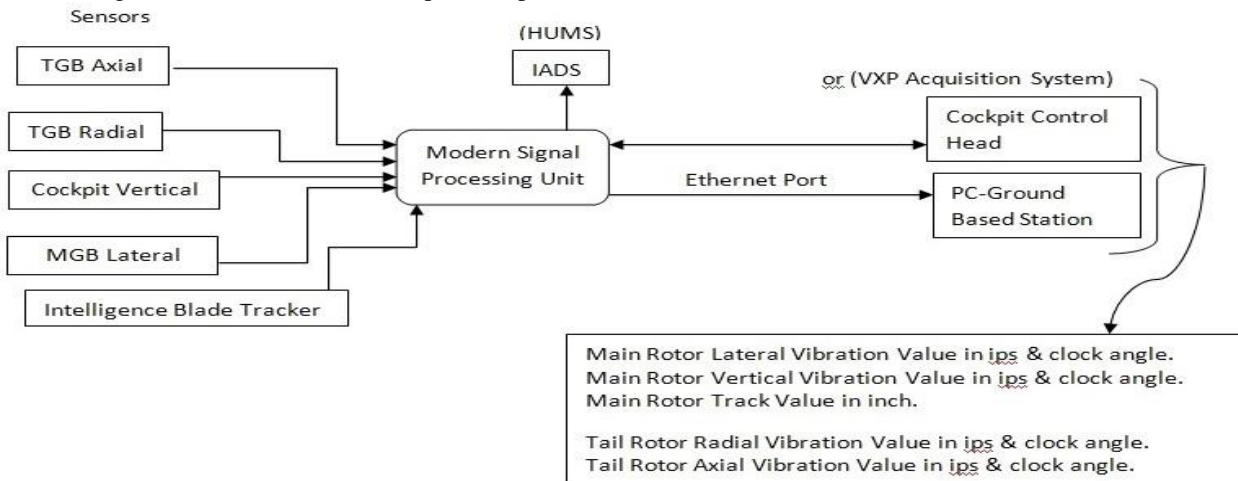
Sensors

TGB Axial

TGB Radial

Cockpit Vertical

MGB Lateral

Intelligence Blade Tracker

(HUMS)

IADS

Modern Signal Processing Unit

Ethernet Port

or (VXP Acquisition System)

Cockpit Control Head

PC-Ground Based Station

Main Rotor Lateral Vibration Value in ips & clock angle.
Main Rotor Vertical Vibration Value in ips & clock angle.
Main Rotor Track Value in inch.

Tail Rotor Radial Vibration Value in ips & clock angle.
Tail Rotor Axial Vibration Value in ips & clock angle.